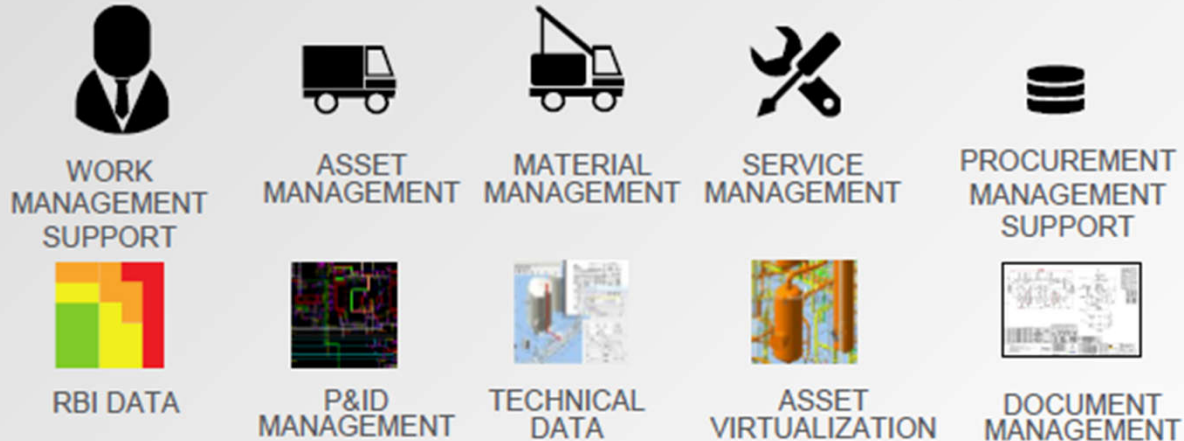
WORK MANAGEMENT SUPPORT

ASSET MANAGEMENT

MATERIAL MANAGEMENT

SERVICE MANAGEMENT

PROCUREMENT MANAGEMENT SUPPORT

RBI DATA

P&ID MANAGEMENT

TECHNICAL DATA

ASSET VIRTUALIZATION

DOCUMENT MANAGEMENT